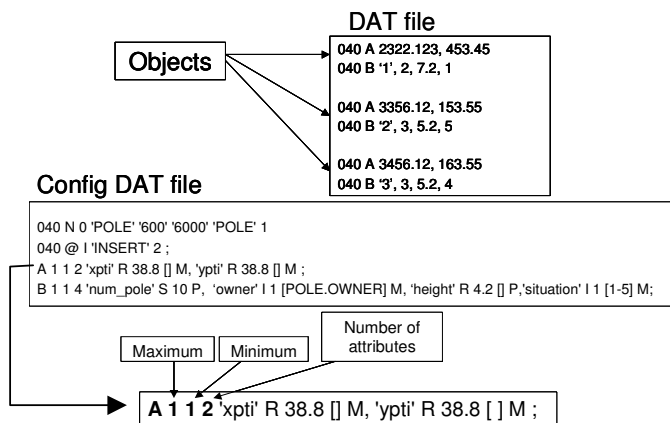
DAT file

Objects

040 A 2322.123, 453.45
040 B '1', 2, 7.2, 1

040 A 3356.12, 153.55
040 B '2', 3, 5.2, 5

040 A 3456.12, 163.55
040 B '3', 3, 5.2, 4

Config DAT file

040 N 0 'POLE' '600' '6000' 'POLE' 1
040 @ I 'INSERT' 2 ;
A 1 1 2 'xpti' R 38.8 [] M, 'ypti' R 38.8 [] M ;
B 1 1 4 'num_pole' S 10 P, 'owner' I 1 [POLE.OWNER] M, 'height' R 4.2 [] P,'situation' I 1 [1-5] M;

Maximum

Minimum

Number of attributes

**A 1 1 2** 'xpti' R 38.8 [] M, 'ypti' R 38.8 [ ] M ;